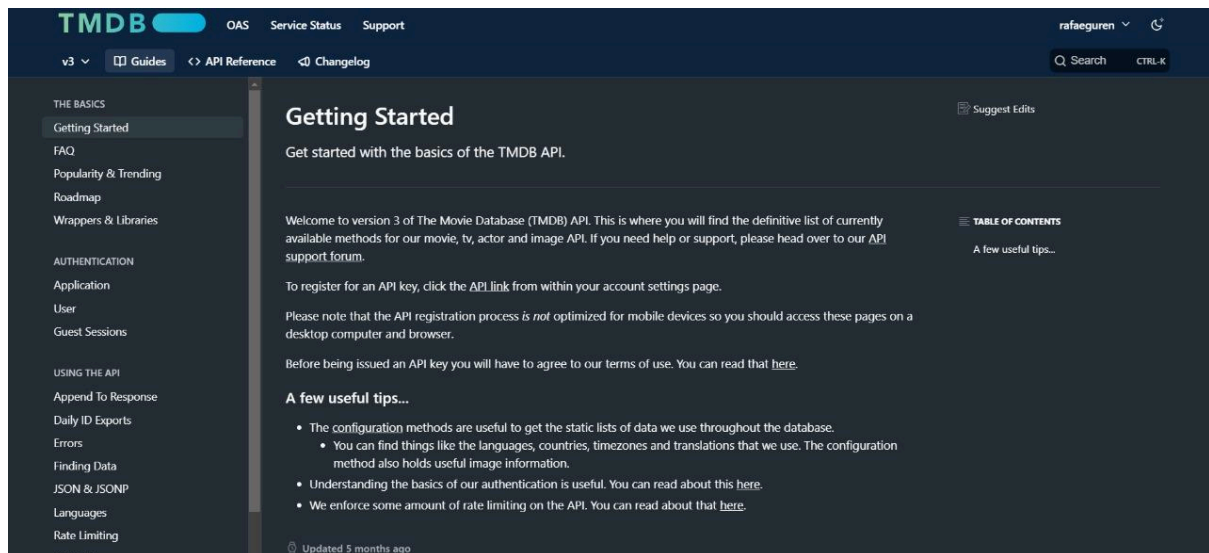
TMDB OAS Service Status Support

rafaeguren

v3 Guides API Reference Changelog

Search CTRL-K

THE BASICS
Getting Started
FAQ
Popularity & Trending
Roadmap
Wrappers & Libraries

AUTHENTICATION
Application
User
Guest Sessions

USING THE API
Append To Response
Daily ID Exports
Errors
Finding Data
JSON & JSONP
Languages
Rate Limiting

Getting Started

Get started with the basics of the TMDB API.

Suggest Edits

Welcome to version 3 of The Movie Database (TMDB) API. This is where you will find the definitive list of currently available methods for our movie, tv, actor and image API. If you need help or support, please head over to our API support forum.

To register for an API key, click the API link from within your account settings page.

Please note that the API registration process is not optimized for mobile devices so you should access these pages on a desktop computer and browser.

Before being issued an API key you will have to agree to our terms of use. You can read that here.

A few useful tips...

- The configuration methods are useful to get the static lists of data we use throughout the database.
  - You can find things like the languages, countries, timezones and translations that we use. The configuration method also holds useful image information.
- Understanding the basics of our authentication is useful. You can read about this here.
- We enforce some amount of rate limiting on the API. You can read about that here.

Updated 5 months ago

TABLE OF CONTENTS
A few useful tips...